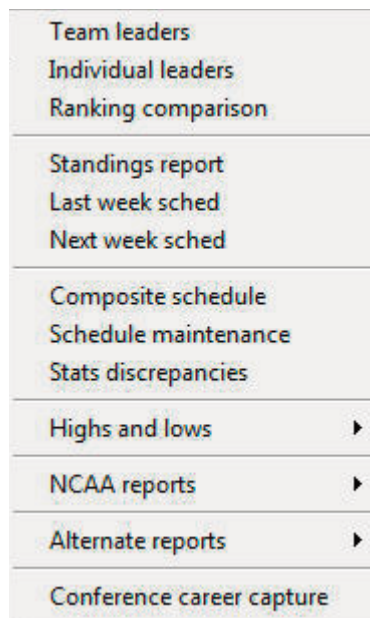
Team leaders
Individual leaders
Ranking comparison

Standings report
Last week sched
Next week sched

Composite schedule
Schedule maintenance
Stats discrepancies

Highs and lows

NCAA reports

Alternate reports

Conference career capture